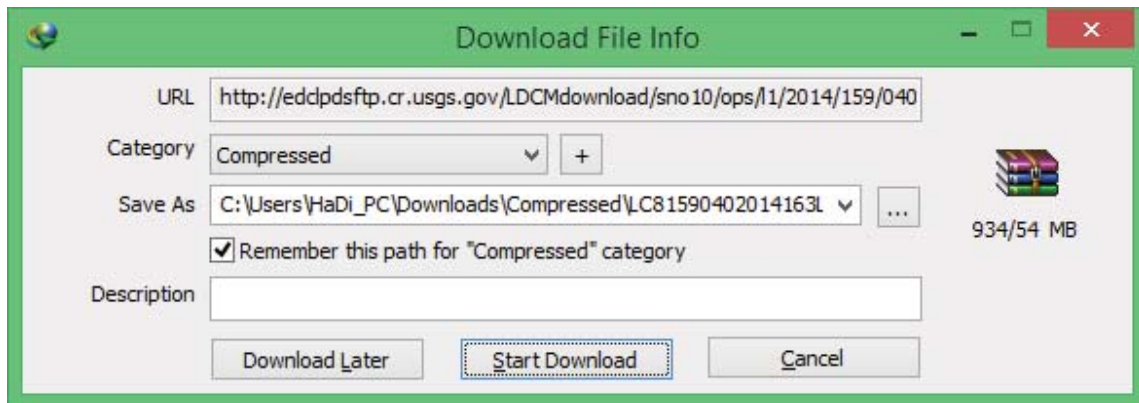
Download File Info

URL http://edclpdsftp.cr.usgs.gov/LDCMdownload/sno10/ops/l1/2014/159/040

Category Compressed +

Save As C:\Users\HaDi_PC\Downloads\Compressed\LC81590402014163L ...

Remember this path for "Compressed" category

Description

934/54 MB

Download Later Start Download Cancel